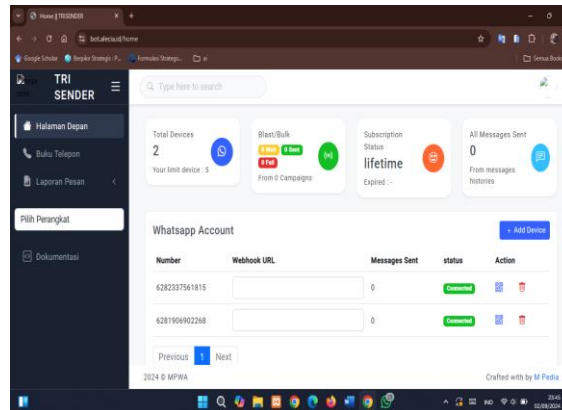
Home | TRISENDER
botalecia.id/home
Google Scholar | Berpikir Strategis / P... | Formulasi Strategis... | ai
Semua Book

TRI SENDER

Halaman Depan
Buku Telepon
Laporan Pesan
Pilih Perangkat
Dokumentasi

Type here to search

Total Devices
2
Your limit device : 5

Blast/Bulk
0 Wait 0 Sent
0 Fail
From 0 Campaigns

Subscription Status
lifetime
Expired : -

All Messages Sent
0
From messages histories

Whatsapp Account
+ Add Device

| Number | Webhook URL | Messages Sent | status | Action |
|---|---|---|---|---|
| 6282337561815 | | 0 | Connected | |
| 6281906902268 | | 0 | Connected | |

Previous 1 Next

2024 © MPWA
Crafted with by M Pedia

23:45
02/08/2024